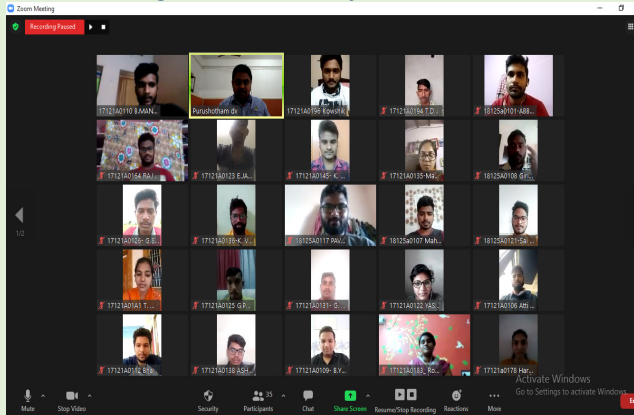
Zoom Meeting

Recording Paused

17121A0110 B.MAN...

Purushotham dv

17121A0156 Kowsik...

17121A0194 T.D...

18125A0101- ABB...

17121A0164 RAJ...

17121A0123 E.JA...

17121A0145- K...

17121A0135-Ma...

18125A0108 Gr...

1/2

17121A0126- G.B...

17121A0136 K. V...

18125A0117 PAV...

18125a0107 Mah...

18125A0121-Sai...

17121A0141 T...

17121A0125 G.P...

17121A0131- C...

17121A0122 Y.S...

17121A0106 Atti...

17121A0162 Bha...

17121A0138 ASH...

17121A0109- B.Y...

17121A0183_ Ro...

17121A0178 Har...

Activate Windows
Go to Settings to activate Windows.

Mute

Stop Video

Security

35
Participants

Chat

Share Screen

Resume/Stop Recording

Reactions

More